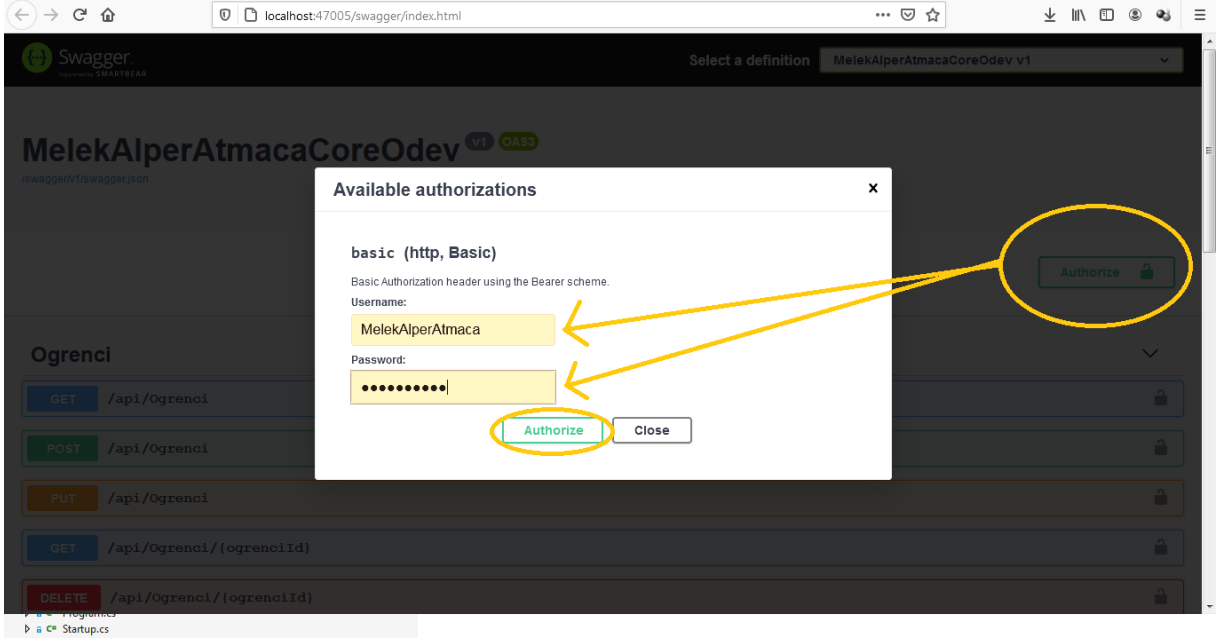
localhost:47005/swagger/index.html

Swagger
Supported by SMARTBEAR

Select a definition MelekAlperAtmacaCoreOdev v1

MelekAlperAtmacaCoreOdev v1 OAS3
/swagger/v1/swagger.json

Authorize

Available authorizations ×

basic (http, Basic)

Basic Authorization header using the Bearer scheme.

Username:

MelekAlperAtmaca

Password:

••••••••••

Authorize Close

Ogrenci

GET /api/Ogrenci

POST /api/Ogrenci

PUT /api/Ogrenci

GET /api/Ogrenci/{ogrenciId}

DELETE /api/Ogrenci/{ogrenciId}

Program.cs
Startup.cs